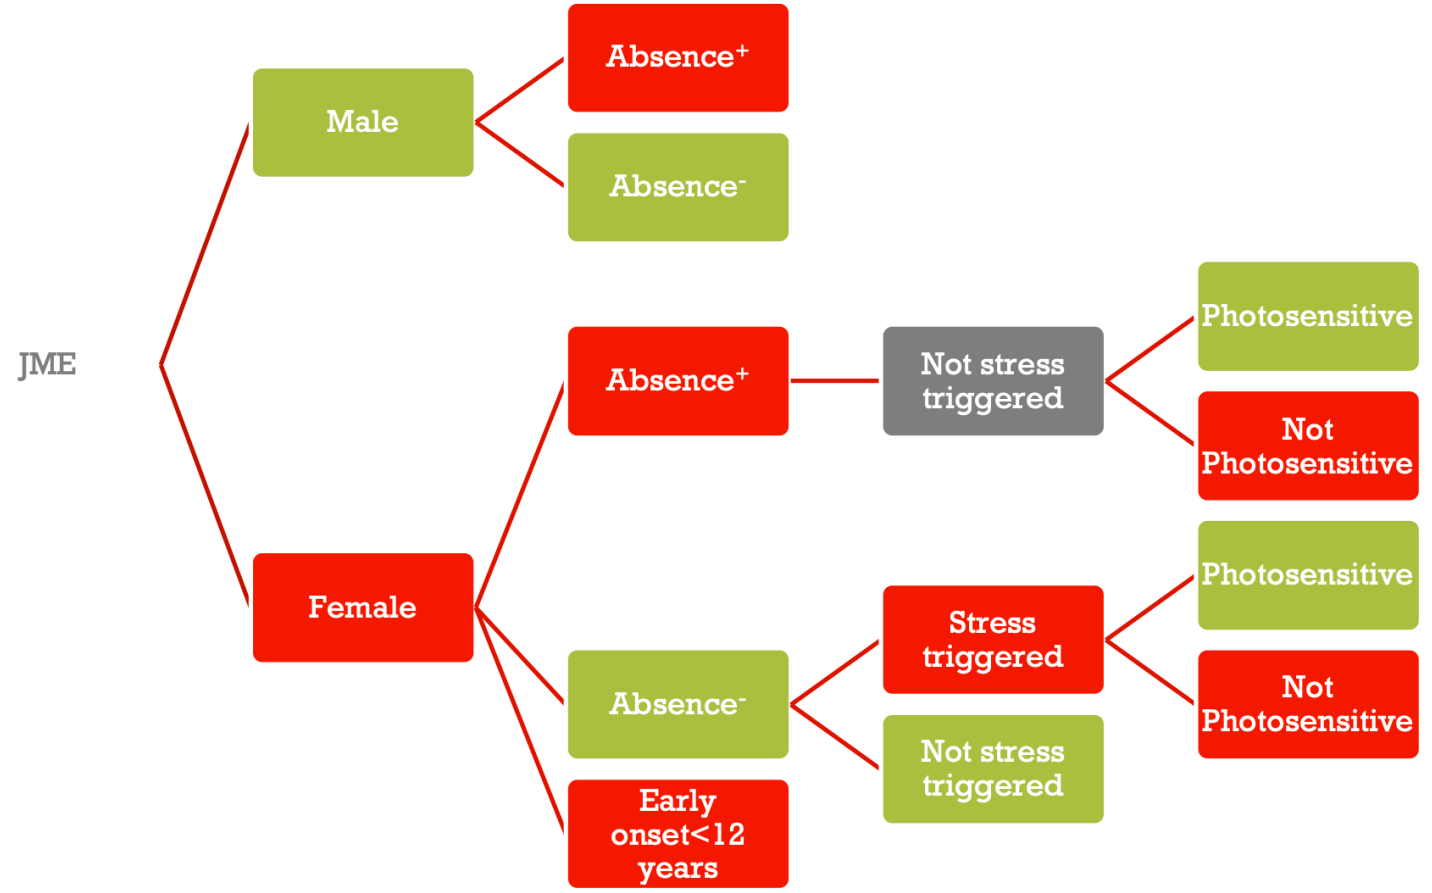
JME

Male

Absence$^{+}$

Absence$^{-}$

Female

Absence$^{+}$

Not stress triggered

Photosensitive

Not Photosensitive

Absence$^{-}$

Stress triggered

Photosensitive

Not Photosensitive

Not stress triggered

Early onset<12 years